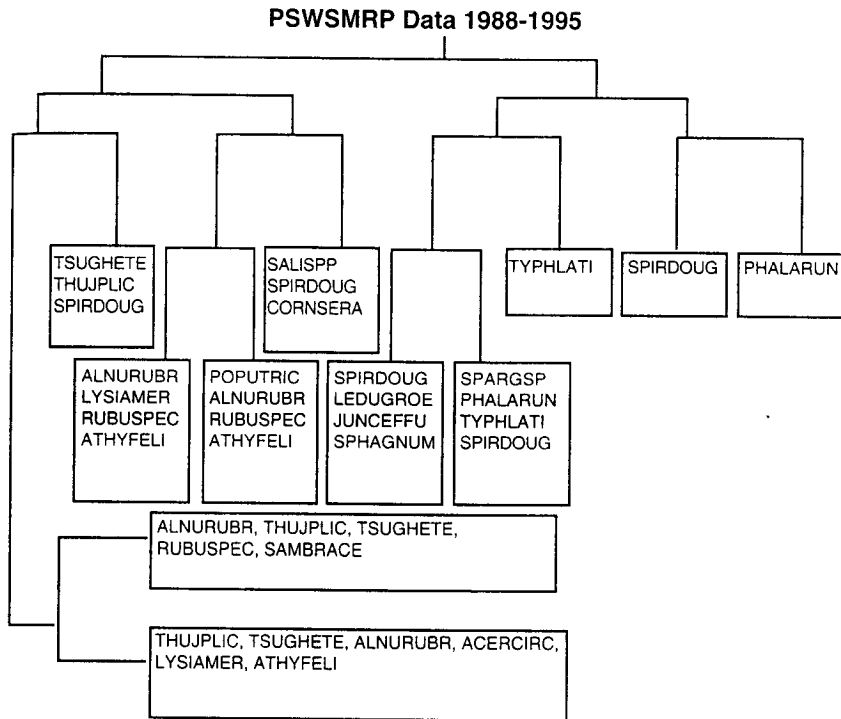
PSWSMRP Data 1988-1995

TSUGHETE
THUJPLIC
SPIRDOUG

SALISPP
SPIRDOUG
CORNSERA

TYPHLATI

SPIRDOUG

PHALARUN

ALNURUBR
LYSIAMER
RUBUSPEC
ATHYFELI

POPUTRIC
ALNURUBR
RUBUSPEC
ATHYFELI

SPIRDOUG
LEDUGROE
JUNCEFFU
SPHAGNUM

SPARGSP
PHALARUN
TYPHLATI
SPIRDOUG

ALNURUBR, THUJPLIC, TSUGHETE, RUBUSPEC, SAMBRACE

THUJPLIC, TSUGHETE, ALNURUBR, ACERCIRC, LYSIAMER, ATHYFELI